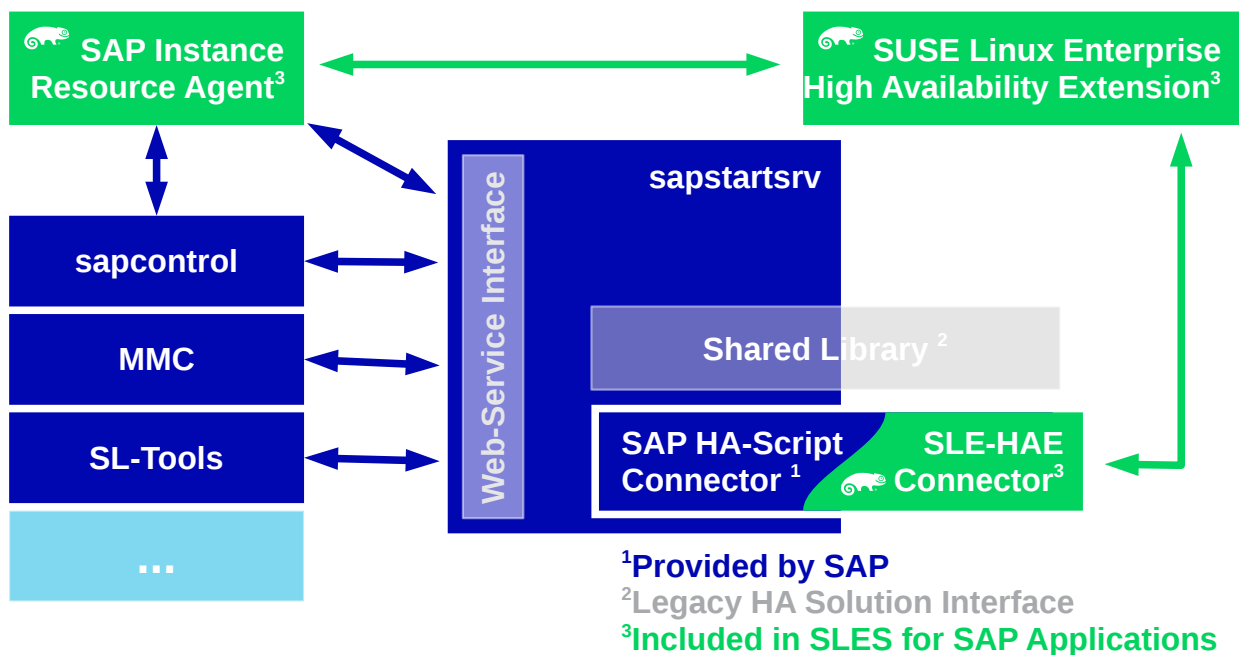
SAP Instance Resource Agent$^3$

SUSE Linux Enterprise High Availability Extension$^3$

sapstartsrv

Web-Service Interface

sapcontrol

MMC

SL-Tools

...

Shared Library $^2$

SAP HA-Script Connector $^1$

SLE-HAE Connector$^3$

$^1$Provided by SAP
$^2$Legacy HA Solution Interface
$^3$Included in SLES for SAP Applications